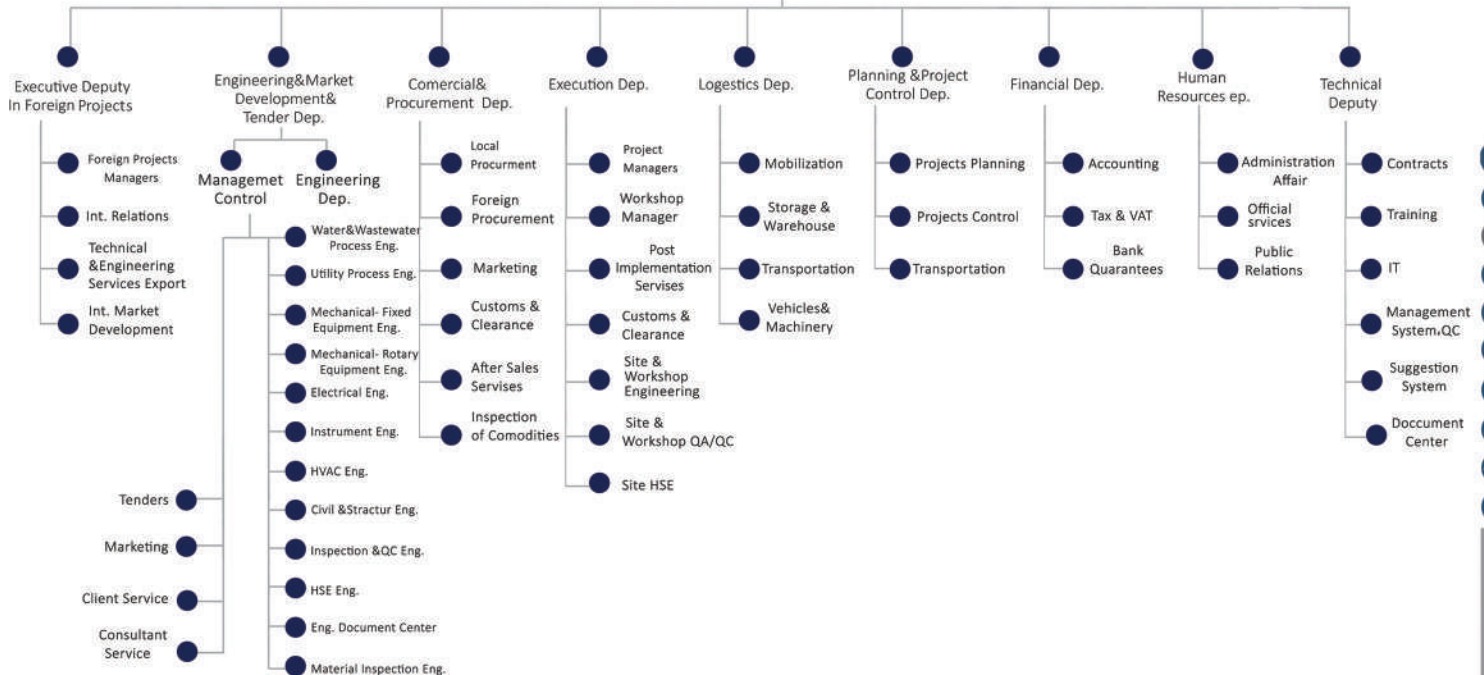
Executive Deputy In Foreign Projects

Foreign Projects Managers

Int. Relations

Technical &Engineering Services Export

Int. Market Development

Engineering&Market Development& Tender Dep.

Managemet Control

Tenders

Marketing

Client Service

Consultant Service

Engineering Dep.

Water&Wastewater Process Eng.

Utility Process Eng.

Mechanical- Fixed Equipment Eng.

Mechanical- Rotary Equipment Eng.

Electrical Eng.

Instrument Eng.

HVAC Eng.

Civil &Stractur Eng.

Inspection &QC Eng.

HSE Eng.

Eng. Document Center

Material Inspection Eng.

Comercial& Procurement Dep.

Local Procurment

Foreign Procurement

Marketing

Customs & Clearance

After Sales Servises

Inspection of Comodities

Execution Dep.

Project Managers

Workshop Manager

Post Implementation Servises

Customs & Clearance

Site & Workshop Engineering

Site & Workshop QA/QC

Site HSE

Logestics Dep.

Mobilization

Storage & Warehouse

Transportation

Vehicles& Machinery

Planning &Project Control Dep.

Projects Planning

Projects Control

Transportation

Financial Dep.

Accounting

Tax & VAT

Bank Quarantees

Human Resources ep.

Administration Affair

Official srvices

Public Relations

Technical Deputy

Contracts

Training

IT

Management System,QC

Suggestion System

Doccument Center